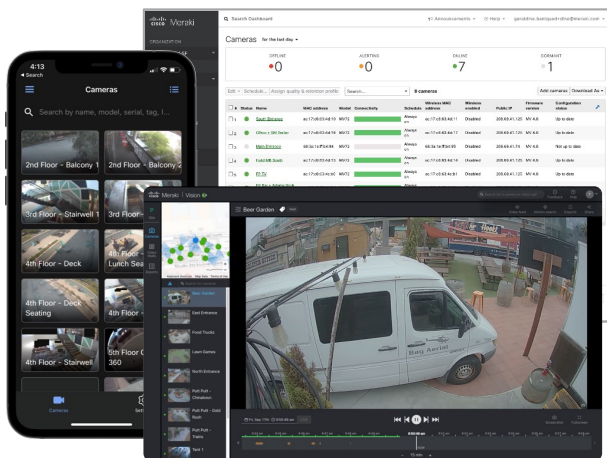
cisco Meraki

Search Dashboard

Announcements · Help · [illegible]@meraki.com

ORGANIZATION

Cameras for the last day

OFFLINE
0

ALERTING
0

ONLINE
7

DORMANT
1

Edit · Schedule · Assign quality & retention profile · Search... · 8 cameras · Add cameras · Download As

| | Status | Name | MAC address | Model | Connectivity | Schedule | Wireless MAC address | Wireless enabled | Public IP | Firmware version | Configuration status |
|---|---|---|---|---|---|---|---|---|---|---|---|
| | | South Entrance | ac:17:c8:03:4d:19 | MV72 | | Always on | ac:17:c8:63:4d:11 | Disabled | 208.69.41.125 | MV 4.8 | Up to date |
| | | Office 1 8th Sedan | ac:17:c8:03:44:18 | MV72 | | Always on | ac:17:c8:63:44:17 | Disabled | 208.69.41.125 | MV 4.8 | Up to date |
| | | Main Entrance | 68:3a:1e:ff:b4:64 | MV72 | | Always on | 68:3a:1e:ff:b4:65 | Disabled | 208.69.41.74 | MV 4.8 | Not up to date |
| | | Food Mt South | ac:17:c8:03:4d:15 | MV72 | | Always on | ac:17:c8:63:4d:14 | Disabled | 208.69.41.125 | MV 4.8 | Up to date |
| | | Ell TV | ac:17:c8:c3:4e:bb | MV72 | | Always on | ac:17:c8:63:4e:b1 | Disabled | 208.69.41.125 | MV 4.8 | Up to date |

4:13
Search

Cameras

Search by name, model, serial, tag, l...

2nd Floor - Balcony 1
2nd Floor - Balcony 2
3rd Floor - Stairwell 1
3rd Floor
4th Floor - Deck
4th Floor Lunch Seat
4th Floor - Deck Seating
4th Floor
4th Floor - Stairwell
5th Floor 360

Cameras
Sett

cisco Meraki | Vision

Beer Garden

Beer Garden
East Entrance
Food Trucks
Lawn Games
North Entrance
Putt Putt - Chinatown
Putt Putt - Gold Rush
Putt Putt - Trains
Tent 1

Bay Area